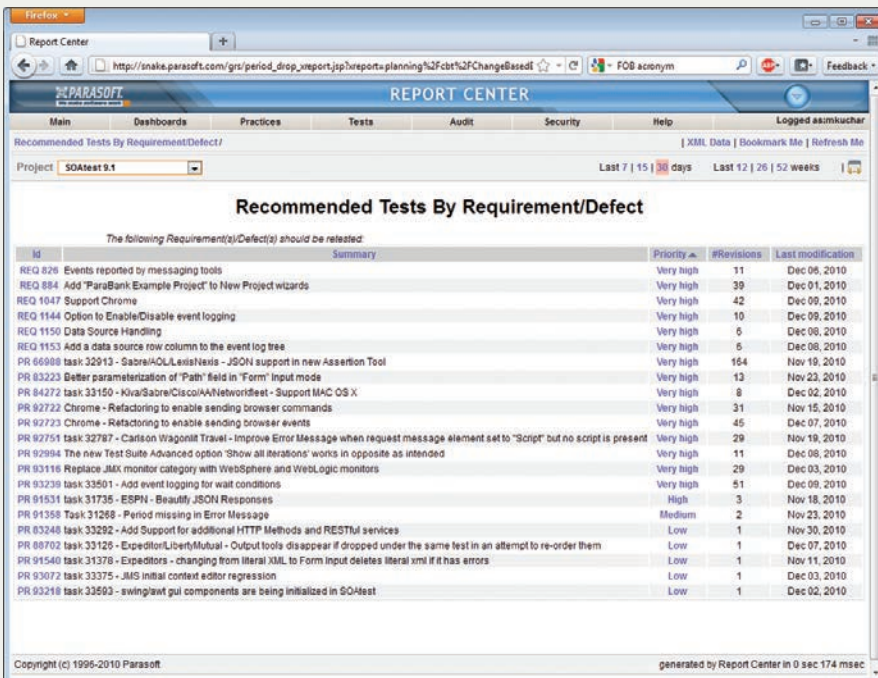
Firefox

Report Center

http://snake.parasoft.com/grs/period_drop_xreport.jsp?xreport=planning%2Fcbt%2FChangeBased

FOB acronym

Feedback

PARASOFT.

REPORT CENTER

Main | Dashboards | Practices | Tests | Audit | Security | Help | Logged as:mkuchar

Recommended Tests By Requirement/Defect /

| XML Data | Bookmark Me | Refresh Me

Project SOAtest 9.1

Last 7 | 15 | 30 days Last 12 | 26 | 52 weeks

Recommended Tests By Requirement/Defect

The following Requirement(s)/Defect(s) should be retested:

| Id | Summary | Priority ▲ | #Revisions | Last modification |
|---|---|---|---|---|
| REQ 826 | Events reported by messaging tools | Very high | 11 | Dec 06, 2010 |
| REQ 884 | Add "ParaBank Example Project" to New Project wizards | Very high | 39 | Dec 01, 2010 |
| REQ 1047 | Support Chrome | Very high | 42 | Dec 09, 2010 |
| REQ 1144 | Option to Enable/Disable event logging | Very high | 10 | Dec 09, 2010 |
| REQ 1150 | Data Source Handling | Very high | 6 | Dec 08, 2010 |
| REQ 1153 | Add a data source row column to the event log tree | Very high | 6 | Dec 08, 2010 |
| PR 66908 | task 32913 - Sabre/AOL/LexisNexis - JSON support in new Assertion Tool | Very high | 164 | Nov 19, 2010 |
| PR 83223 | Better parameterization of "Path" field in "Form" Input mode | Very high | 13 | Nov 23, 2010 |
| PR 84272 | task 33150 - Kiva/Sabre/Cisco/AA/Networkfleet - Support MAC OS X | Very high | 8 | Dec 02, 2010 |
| PR 92722 | Chrome - Refactoring to enable sending browser commands | Very high | 31 | Nov 15, 2010 |
| PR 92723 | Chrome - Refactoring to enable sending browser events | Very high | 45 | Dec 07, 2010 |
| PR 92751 | task 32787 - Carlson Wagonlit Travel - Improve Error Message when request message element set to "Script" but no script is present | Very high | 29 | Nov 19, 2010 |
| PR 92994 | The new Test Suite Advanced option 'Show all iterations' works in opposite as intended | Very high | 11 | Dec 08, 2010 |
| PR 93116 | Replace JMX monitor category with WebSphere and WebLogic monitors | Very high | 29 | Dec 03, 2010 |
| PR 93239 | task 33501 - Add event logging for wait conditions | Very high | 51 | Dec 09, 2010 |
| PR 91531 | task 31735 - ESPN - Beautify JSON Responses | High | 3 | Nov 18, 2010 |
| PR 91358 | Task 31268 - Period missing in Error Message | Medium | 2 | Nov 23, 2010 |
| PR 83248 | task 33292 - Add Support for additional HTTP Methods and RESTful services | Low | 1 | Nov 30, 2010 |
| PR 88702 | task 33126 - Expeditor/LibertyMutual - Output tools disappear if dropped under the same test in an attempt to re-order them | Low | 1 | Dec 07, 2010 |
| PR 91540 | task 31378 - Expeditors - changing from literal XML to Form Input deletes literal xml if it has errors | Low | 1 | Nov 11, 2010 |
| PR 93072 | task 33375 - JMS initial context editor regression | Low | 1 | Dec 03, 2010 |
| PR 93218 | task 33593 - swing/awt gui components are being initialized in SOAtest | Low | 1 | Dec 02, 2010 |

Copyright (c) 1996-2010 Parasoft

generated by Report Center in 0 sec 174 msec